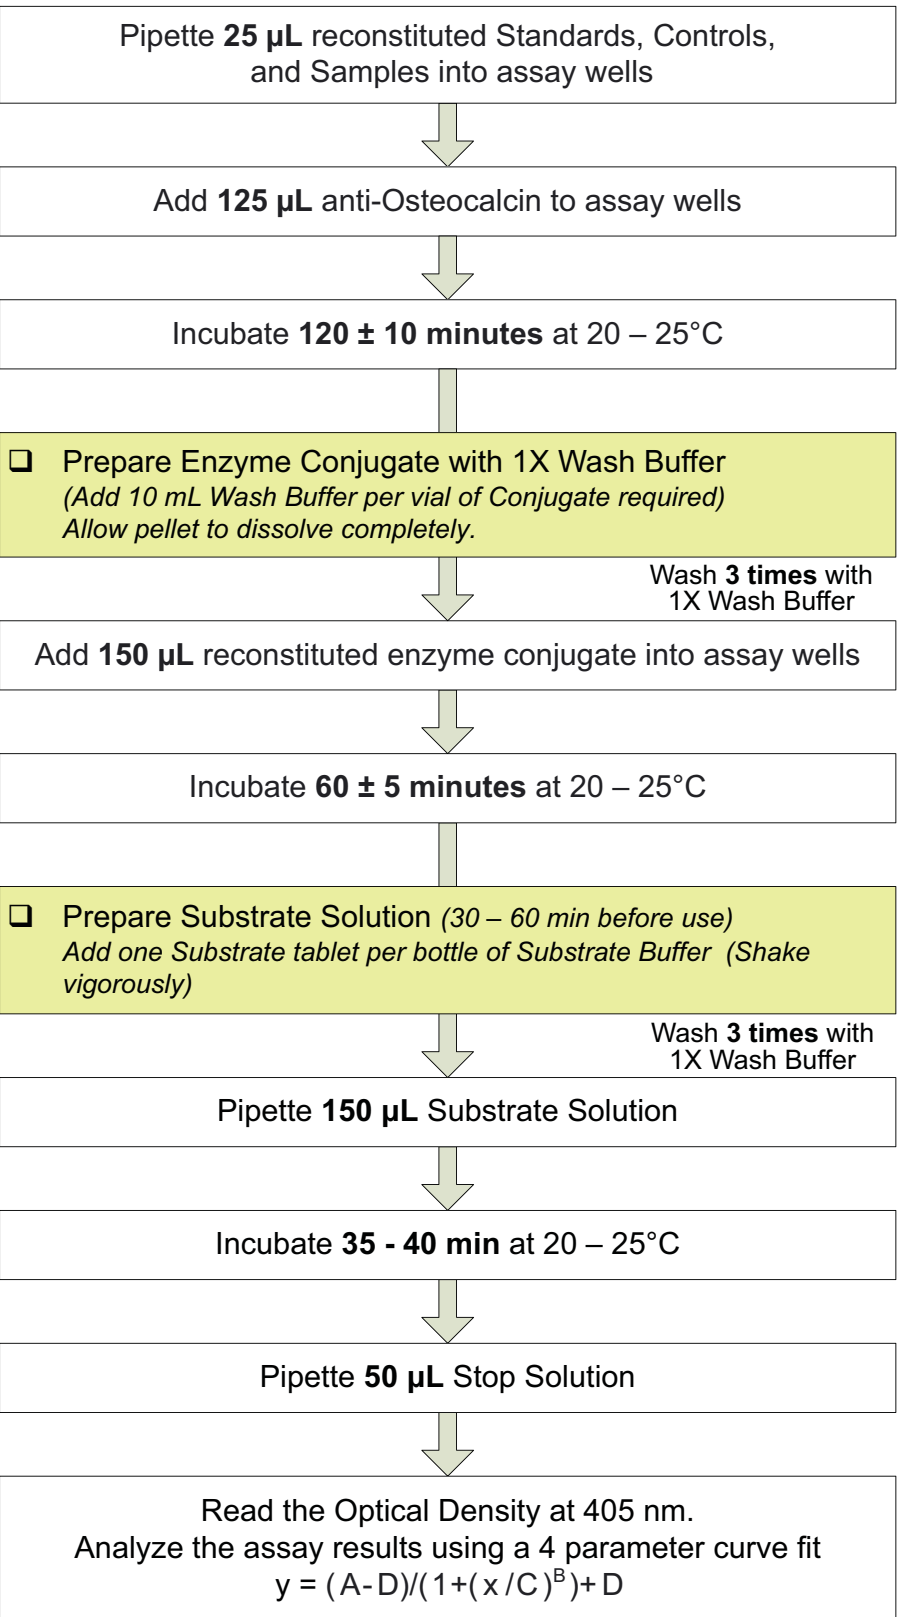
Pipette 25 µL reconstituted Standards, Controls, and Samples into assay wells

Add 125 µL anti-Osteocalcin to assay wells

Incubate 120 ± 10 minutes at 20 – 25°C

❑ Prepare Enzyme Conjugate with 1X Wash Buffer
(Add 10 mL Wash Buffer per vial of Conjugate required)
Allow pellet to dissolve completely.

Wash 3 times with 1X Wash Buffer

Add 150 µL reconstituted enzyme conjugate into assay wells

Incubate 60 ± 5 minutes at 20 – 25°C

❑ Prepare Substrate Solution (30 – 60 min before use)
Add one Substrate tablet per bottle of Substrate Buffer (Shake vigorously)

Wash 3 times with 1X Wash Buffer

Pipette 150 µL Substrate Solution

Incubate 35 - 40 min at 20 – 25°C

Pipette 50 µL Stop Solution

Read the Optical Density at 405 nm.
Analyze the assay results using a 4 parameter curve fit
$y = (A-D)/(1+(x/C)^B)+D$